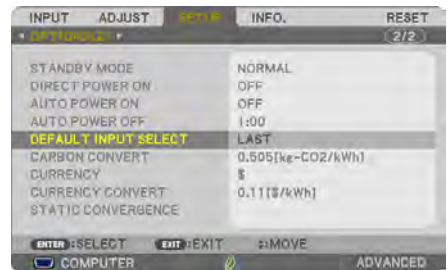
INPUT ADJUST SETUP INFO. RESET

OPTIONS(2) (2/2)

| STANDBY MODE | NORMAL |
|---|---|
| DIRECT POWER ON | OFF |
| AUTO POWER ON | OFF |
| AUTO POWER OFF | 1:00 |
| DEFAULT INPUT SELECT | LAST |
| CARBON CONVERT | 0.505[kg-CO2/kWh] |
| CURRENCY | $ |
| CURRENCY CONVERT | 0.11[$/kWh] |
| STATIC CONVERGENCE | |

ENTER :SELECT EXIT :EXIT :MOVE

COMPUTER ADVANCED